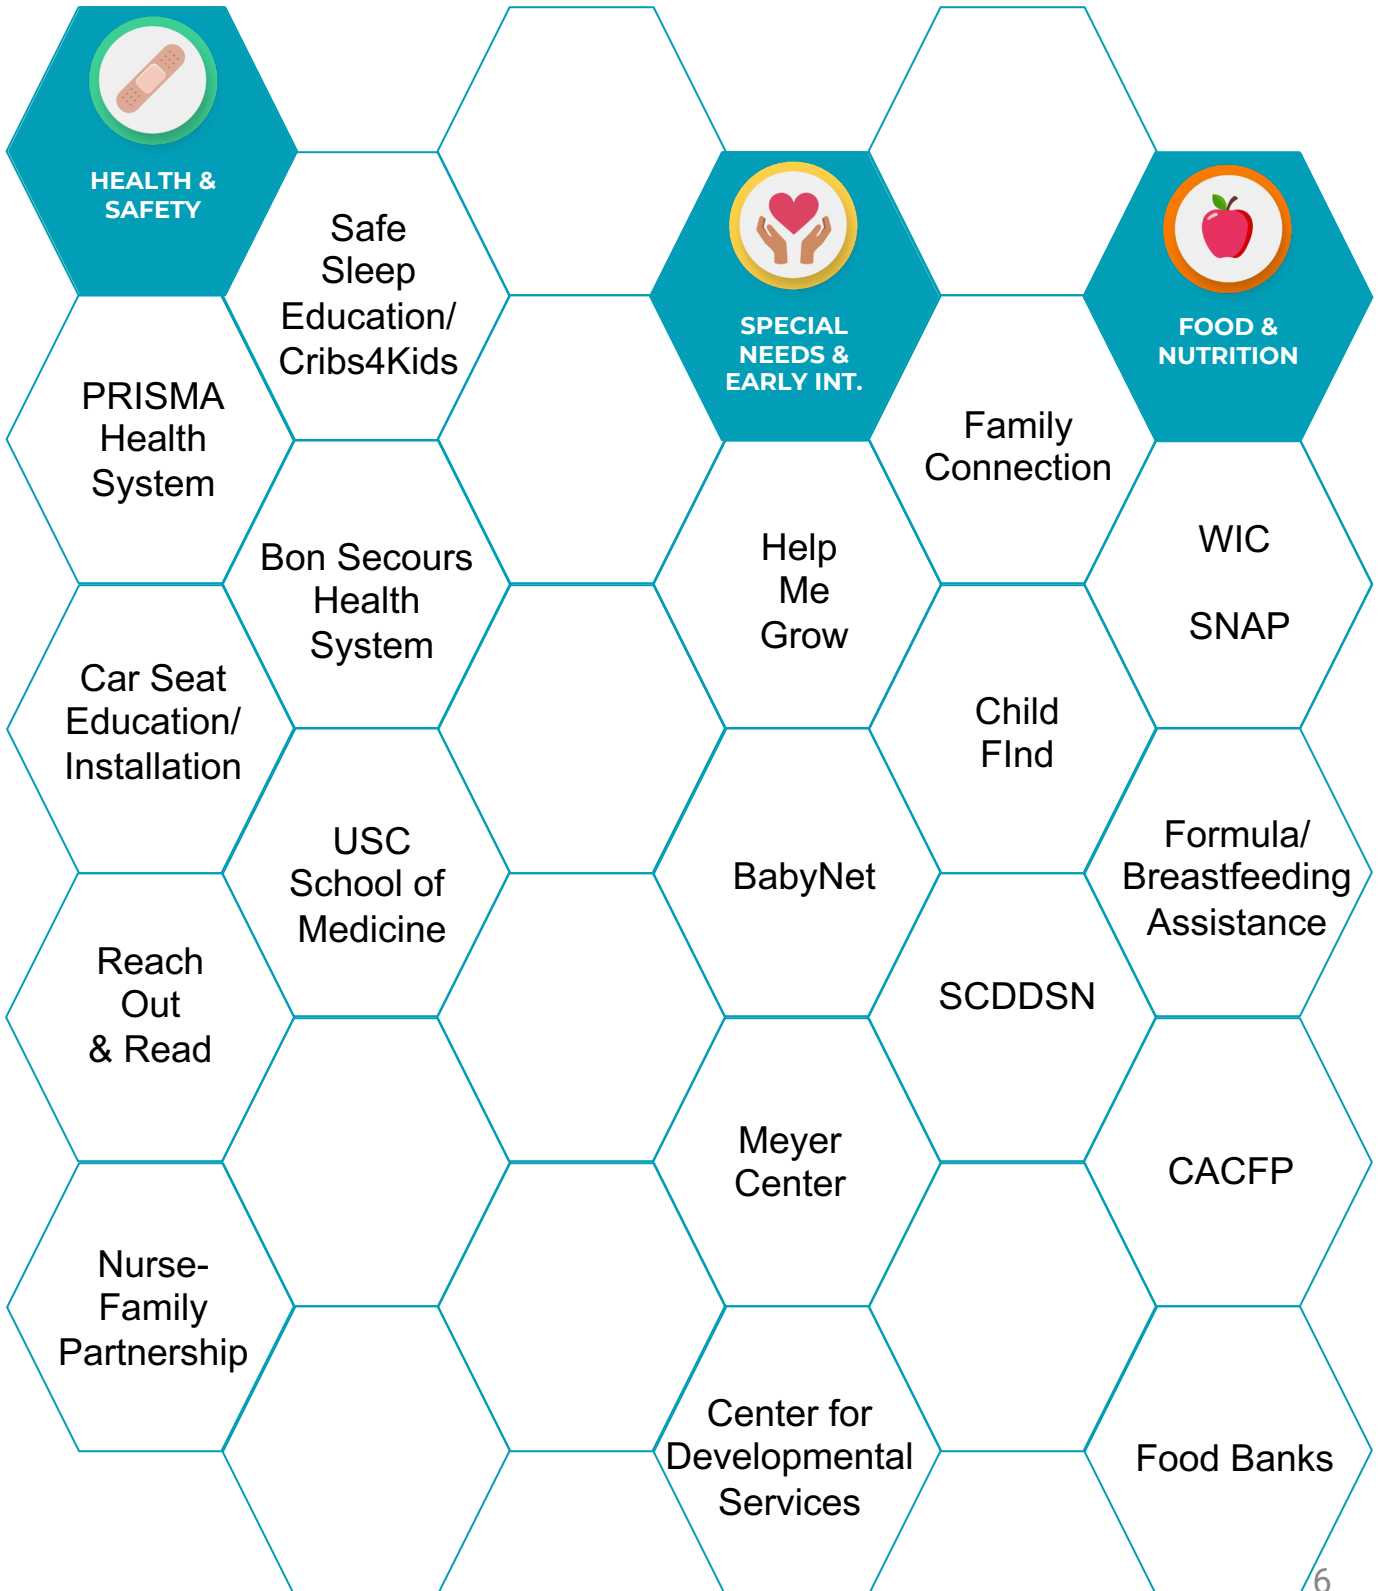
HEALTH & SAFETY

Safe Sleep Education/ Cribs4Kids

PRISMA Health System

Bon Secours Health System

Car Seat Education/ Installation

USC School of Medicine

Reach Out & Read

Nurse-Family Partnership

SPECIAL NEEDS & EARLY INT.

Help Me Grow

BabyNet

Meyer Center

Center for Developmental Services

Family Connection

Child FInd

SCDDSN

FOOD & NUTRITION

WIC

SNAP

Formula/ Breastfeeding Assistance

CACFP

Food Banks

6